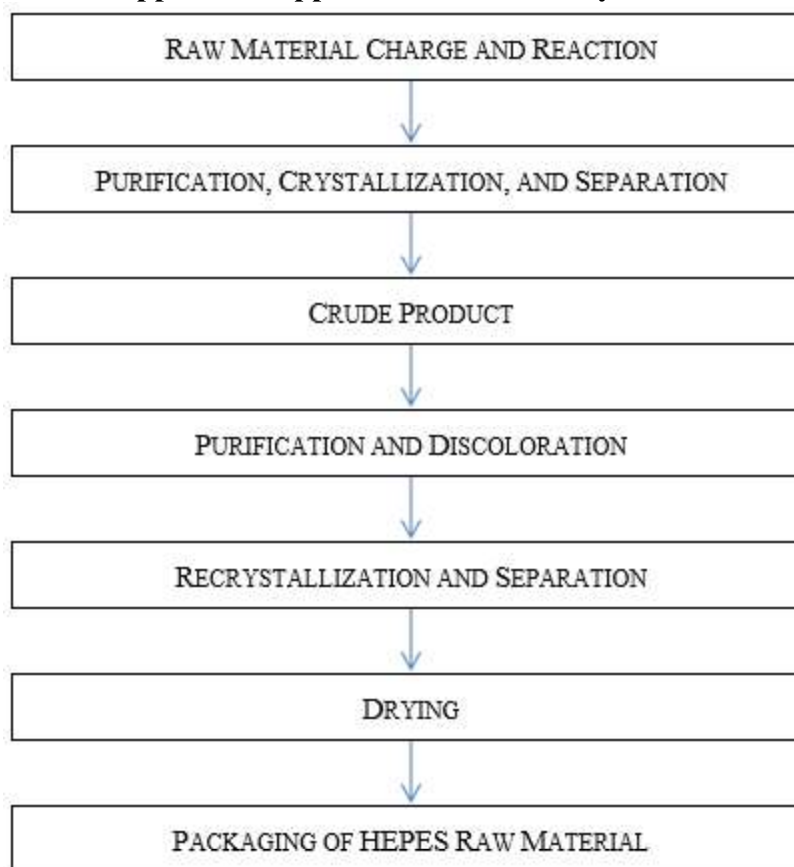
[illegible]

RAW MATERIAL CHARGE AND REACTION

PURIFICATION, CRYSTALLIZATION, AND SEPARATION

CRUDE PRODUCT

PURIFICATION AND DISCOLORATION

RECRYSTALLIZATION AND SEPARATION

DRYING

PACKAGING OF HEPES RAW MATERIAL